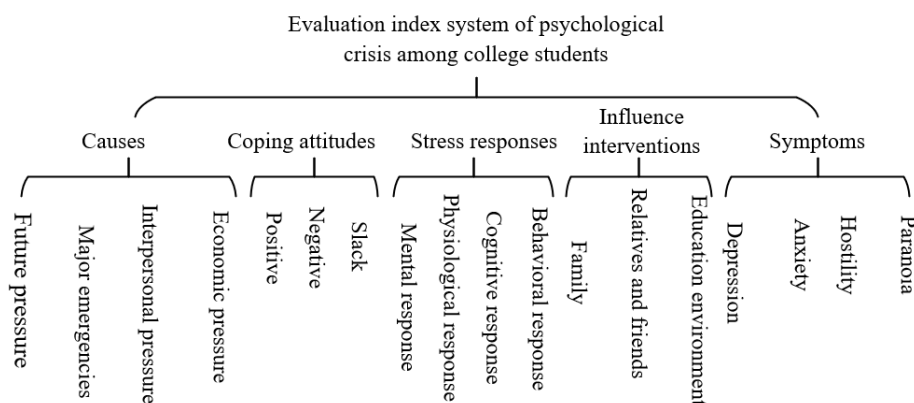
Evaluation index system of psychological crisis among college students

Causes

Future pressure

Major emergencies

Interpersonal pressure

Economic pressure

Coping attitudes

Positive

Negative

Slack

Stress responses

Mental response

Physiological response

Cognitive response

Behavioral response

Influence interventions

Family

Relatives and friends

Education environment

Symptoms

Depression

Anxiety

Hostility

Paranoia